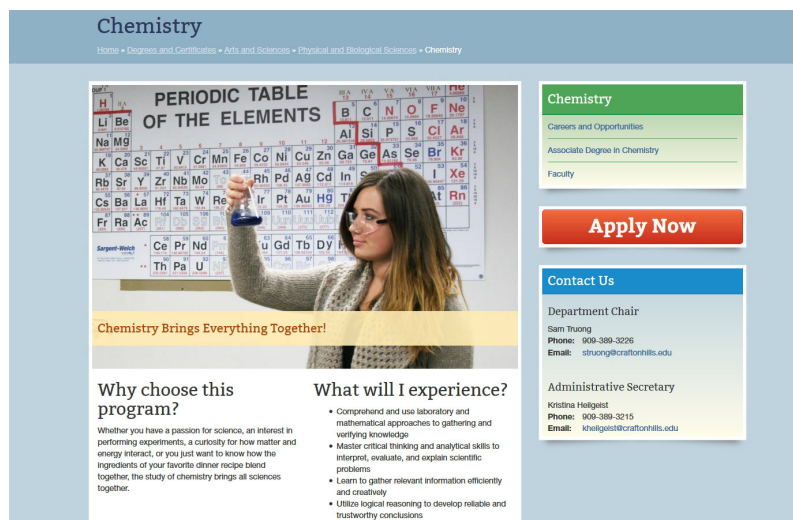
Chemistry

Home » Degrees and Certificates » Arts and Sciences » Physical and Biological Sciences » Chemistry

PERIODIC TABLE OF THE ELEMENTS

Chemistry Brings Everything Together!

Why choose this program?

Whether you have a passion for science, an interest in performing experiments, a curiosity for how matter and energy interact, or you just want to know how the ingredients of your favorite dinner recipe blend together, the study of chemistry brings all sciences together.

What will I experience?

- Comprehend and use laboratory and mathematical approaches to gathering and verifying knowledge
- Master critical thinking and analytical skills to interpret, evaluate, and explain scientific problems
- Learn to gather relevant information efficiently and creatively
- Utilize logical reasoning to develop reliable and trustworthy conclusions

Chemistry

Careers and Opportunities

Associate Degree in Chemistry

Faculty

Apply Now

Contact Us

Department Chair

Sam Truong

Phone: 909-389-3226

Email: struong@craftonhills.edu

Administrative Secretary

Kristina Hellgeist

Phone: 909-389-3215

Email: khellgeist@craftonhills.edu